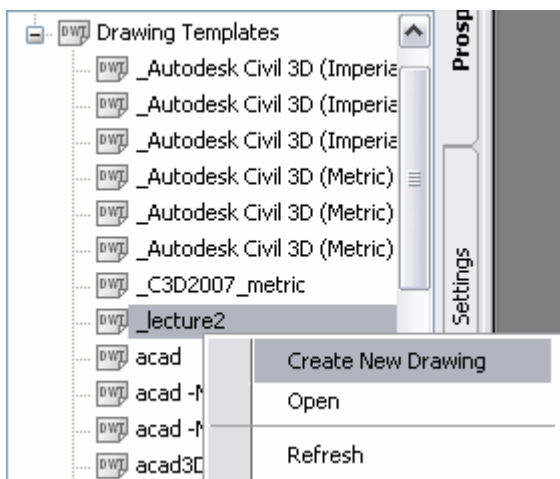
DWT Drawing Templates
DWT _Autodesk Civil 3D (Imperia
DWT _Autodesk Civil 3D (Imperia
DWT _Autodesk Civil 3D (Imperia
DWT _Autodesk Civil 3D (Metric)
DWT _Autodesk Civil 3D (Metric)
DWT _Autodesk Civil 3D (Metric)
DWT _C3D2007_metric
DWT _lecture2
DWT acad
DWT acad -N
DWT acad -N
DWT acad3D

Prosp
Settings

Create New Drawing
Open
Refresh